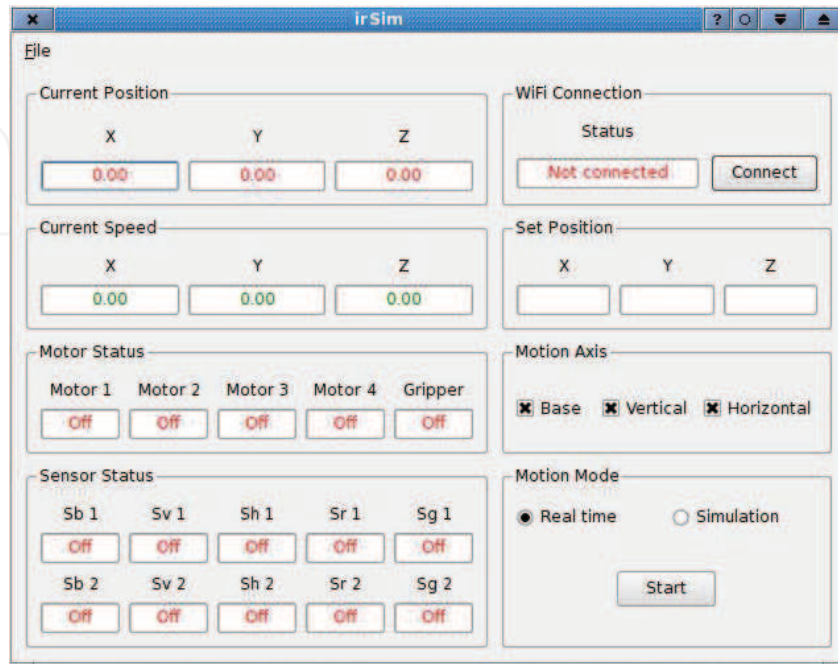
irSim

? ○

File

Current Position

X Y Z

0.00 0.00 0.00

WiFi Connection

Status

Not connected

Connect

Current Speed

X Y Z

0.00 0.00 0.00

Set Position

X Y Z

Motor Status

Motor 1 Motor 2 Motor 3 Motor 4 Gripper

Off Off Off Off Off

Motion Axis

Base Vertical Horizontal

Sensor Status

Sb 1 Sv 1 Sh 1 Sr 1 Sg 1

Off Off Off Off Off

Sb 2 Sv 2 Sh 2 Sr 2 Sg 2

Off Off Off Off Off

Motion Mode

Real time Simulation

Start